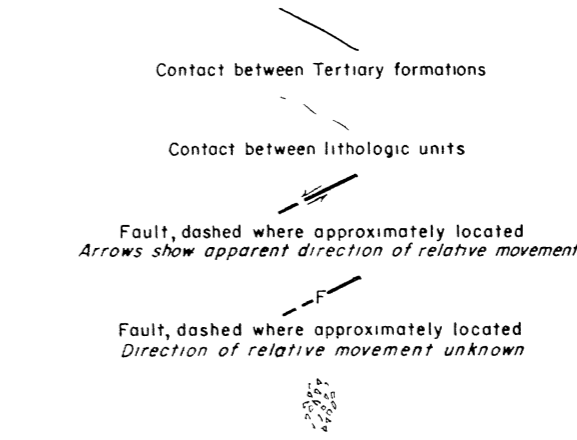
Contact between Tertiary formations

Contact between lithologic units

Fault, dashed where approximately located
Arrows show apparent direction of relative movement

F

Fault, dashed where approximately located
Direction of relative movement unknown